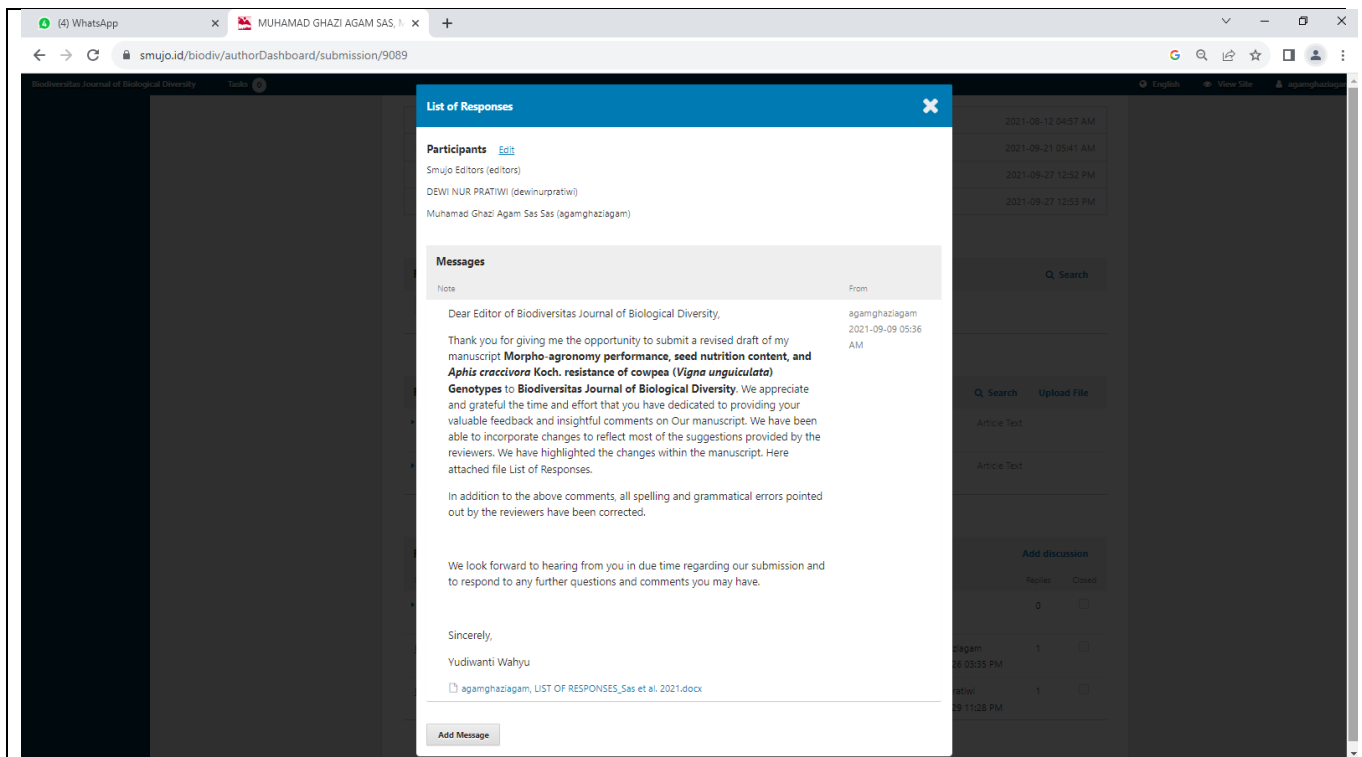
(4) WhatsApp
MUHAMAD GHAZI AGAM SAS, N
smujo.id/biodiv/authorDashboard/submission/9089

Biodiversitas Journal of Biological Diversity    Tasks 0
English    View Site    agamghaziagam

List of Responses

Participants Edit
Smujo Editors (editors)
DEWI NUR PRATIWI (dewinurpratiwi)
Muhamad Ghazi Agam Sas Sas (agamghaziagam)

Messages
Note    From

Dear Editor of Biodiversitas Journal of Biological Diversity,

Thank you for giving me the opportunity to submit a revised draft of my manuscript **Morpho-agronomy performance, seed nutrition content, and *Aphis craccivora* Koch. resistance of cowpea (*Vigna unguiculata*) Genotypes** to **Biodiversitas Journal of Biological Diversity**. We appreciate and grateful the time and effort that you have dedicated to providing your valuable feedback and insightful comments on Our manuscript. We have been able to incorporate changes to reflect most of the suggestions provided by the reviewers. We have highlighted the changes within the manuscript. Here attached file List of Responses.

In addition to the above comments, all spelling and grammatical errors pointed out by the reviewers have been corrected.

We look forward to hearing from you in due time regarding our submission and to respond to any further questions and comments you may have.

Sincerely,

Yudiwanti Wahyu

agamghaziagam, LIST OF RESPONSES_Sas et al. 2021.docx

agamghaziagam
2021-09-09 05:36 AM

Add Message

2021-08-12 04:57 AM
2021-09-21 05:41 AM
2021-09-27 12:52 PM
2021-09-27 12:53 PM
Search
Search    Upload File
Article Text
Article Text
Add discussion
Replies    Closed
0
1
1